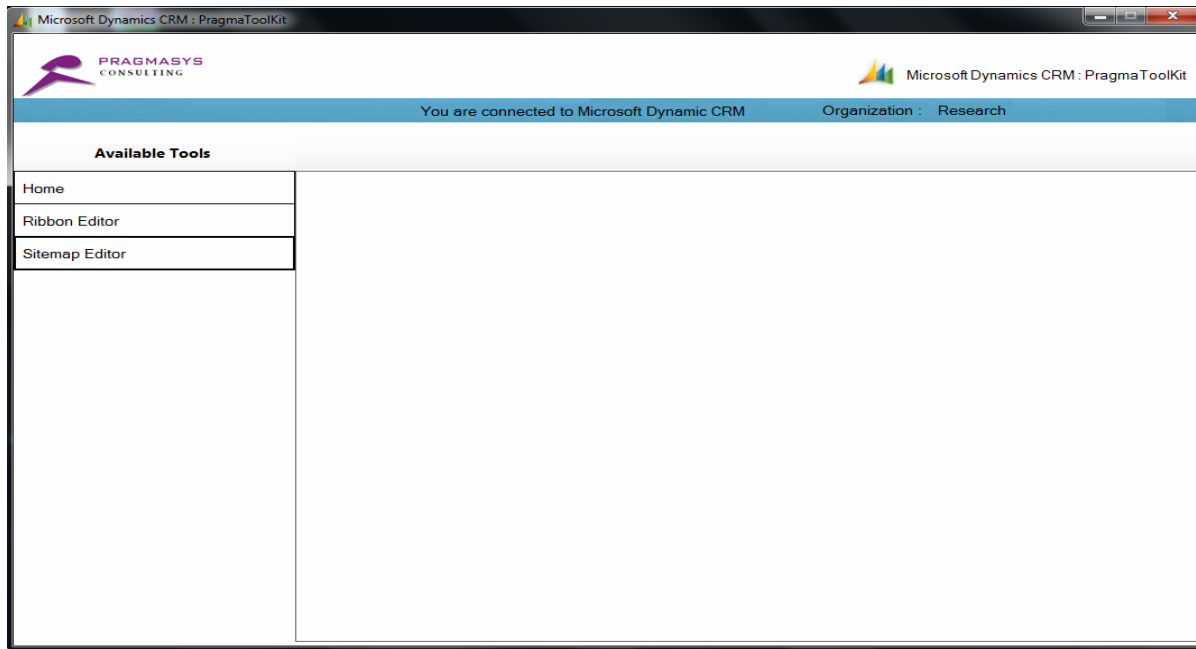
Microsoft Dynamics CRM : PragmaToolKit

PRAGMASYS
CONSULTING

Microsoft Dynamics CRM : PragmaToolKit

You are connected to Microsoft Dynamic CRM

Organization : Research

Available Tools

Home

Ribbon Editor

Sitemap Editor